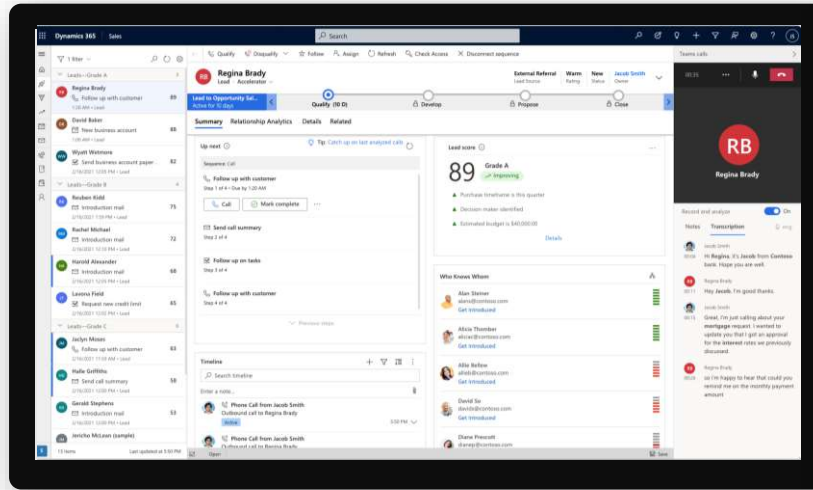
Dynamics 365 | Sales

Search

1 filter

Leads—Grade A

Regina Brady
Follow up on customer 89
1:20 AM

David Baker
New business account

Wyatt Wetmore
Send business account payer...
2/16/2021 5:35 PM • Lead

Leads—Grade B

Reuben Kidd
Introduction mail 75
2/16/2021 5:35 PM • Lead

Rachel Michael
Introduction mail 72
2/16/2021 5:35 PM • Lead

Harold Alexander
Introduction mail 68
2/16/2021 5:35 PM • Lead

Lavona Field
Request new credit limit 65
2/16/2021 5:35 PM • Lead

Leads—Grade C

Jaclyn Moses
Follow up with customer 55
2/16/2021 5:35 PM • Lead

Hallie Griffiths
Send call summary 52
2/16/2021 5:35 PM • Lead

Gerald Stephens
Introduction mail 50
2/16/2021 5:35 PM • Lead

Jericho Mcclean (sample)

13 items Last updated at 5:50 PM

Qualify | Disqualify | Follow | Assign | Refresh | Check Access | Disconnect sequence

RB Regina Brady
Lead • Accelerator

External Referral
Lead Source

Warm
Rating

New
Status

Jacob Smith
Owner

Lead to Opportunity Sal...
Active for 10 days

Qualify (10 D)
Develop
Propose
Close

Summary Relationship Analytics Details Related

Up next
Tip: Catch up on last analyzed calls

Sequence: Call

Follow up with customer
Step 1 of 4 • Due by 1:20 AM

Call
Mark complete

Send call summary
Step 2 of 4

Follow up on tasks
Step 3 of 4

Follow up with customer
Step 4 of 4

Previous steps

Timeline

Search timeline

Enter a note...

Phone Call from Jacob Smith
Outbound call to Regina Brady
Active

Phone Call from Jacob Smith
Outbound call to Regina Brady

Lead score

89 Grade A
Improving

Purchase timeframe is this quarter
Decision maker identified
Estimated budget is $40,000.00

Details

Who Knows Whom

Alan Steiner
alana@contoso.com
Get introduced

Alicia Thomber
aliciat@contoso.com
Get introduced

Allie Bellew
alliebl@contoso.com
Get introduced

David So
davidso@contoso.com
Get introduced

Diane Prescott
dianep@contoso.com

Open

Save

Teams calls

RB
Regina Brady

Record and analyze
On

Notes Transcription

Jacob Smith
Hi Regina, it's Jacob from Contoso bank. Hope you are well.

Regina Brady
Hey Jacob, I'm good thanks.

Jacob Smith
Great, I'm just calling about your mortgage request. I wanted to update you that I got an approval for the interest rates we previously discussed.

Regina Brady
so I'm happy to hear that could you remind me on the monthly payment amount